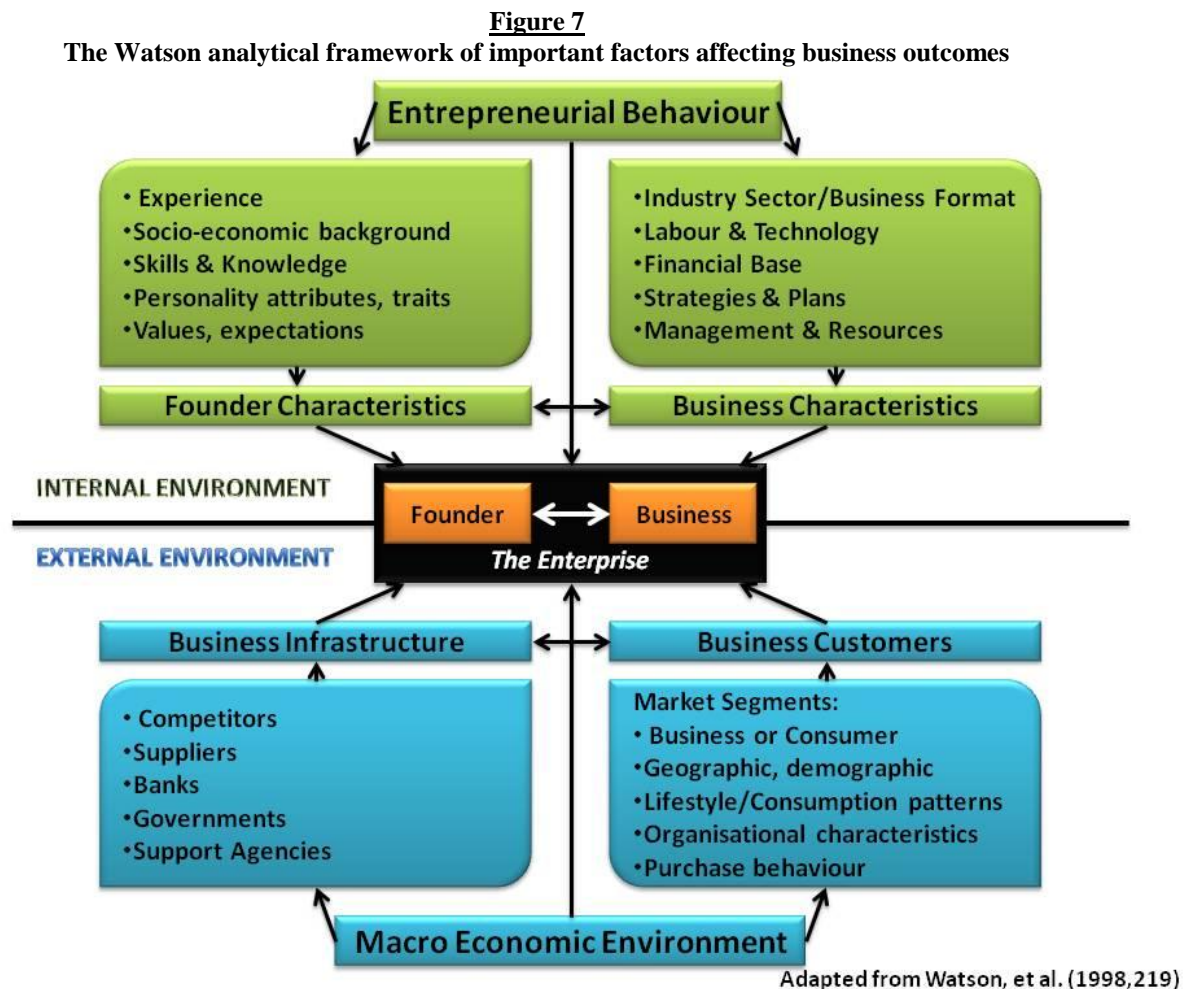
**Figure 7**
**The Watson analytical framework of important factors affecting business outcomes**

Entrepreneurial Behaviour

• Experience
•Socio-economic background
•Skills & Knowledge
•Personality attributes, traits
•Values, expectations

•Industry Sector/Business Format
•Labour & Technology
•Financial Base
•Strategies & Plans
•Management & Resources

Founder Characteristics

Business Characteristics

INTERNAL ENVIRONMENT

Founder

Business

EXTERNAL ENVIRONMENT

The Enterprise

Business Infrastructure

Business Customers

• Competitors
•Suppliers
•Banks
•Governments
•Support Agencies

Market Segments:
• Business or Consumer
•Geographic, demographic
•Lifestyle/Consumption patterns
•Organisational characteristics
•Purchase behaviour

Macro Economic Environment

Adapted from Watson, et al. (1998,219)